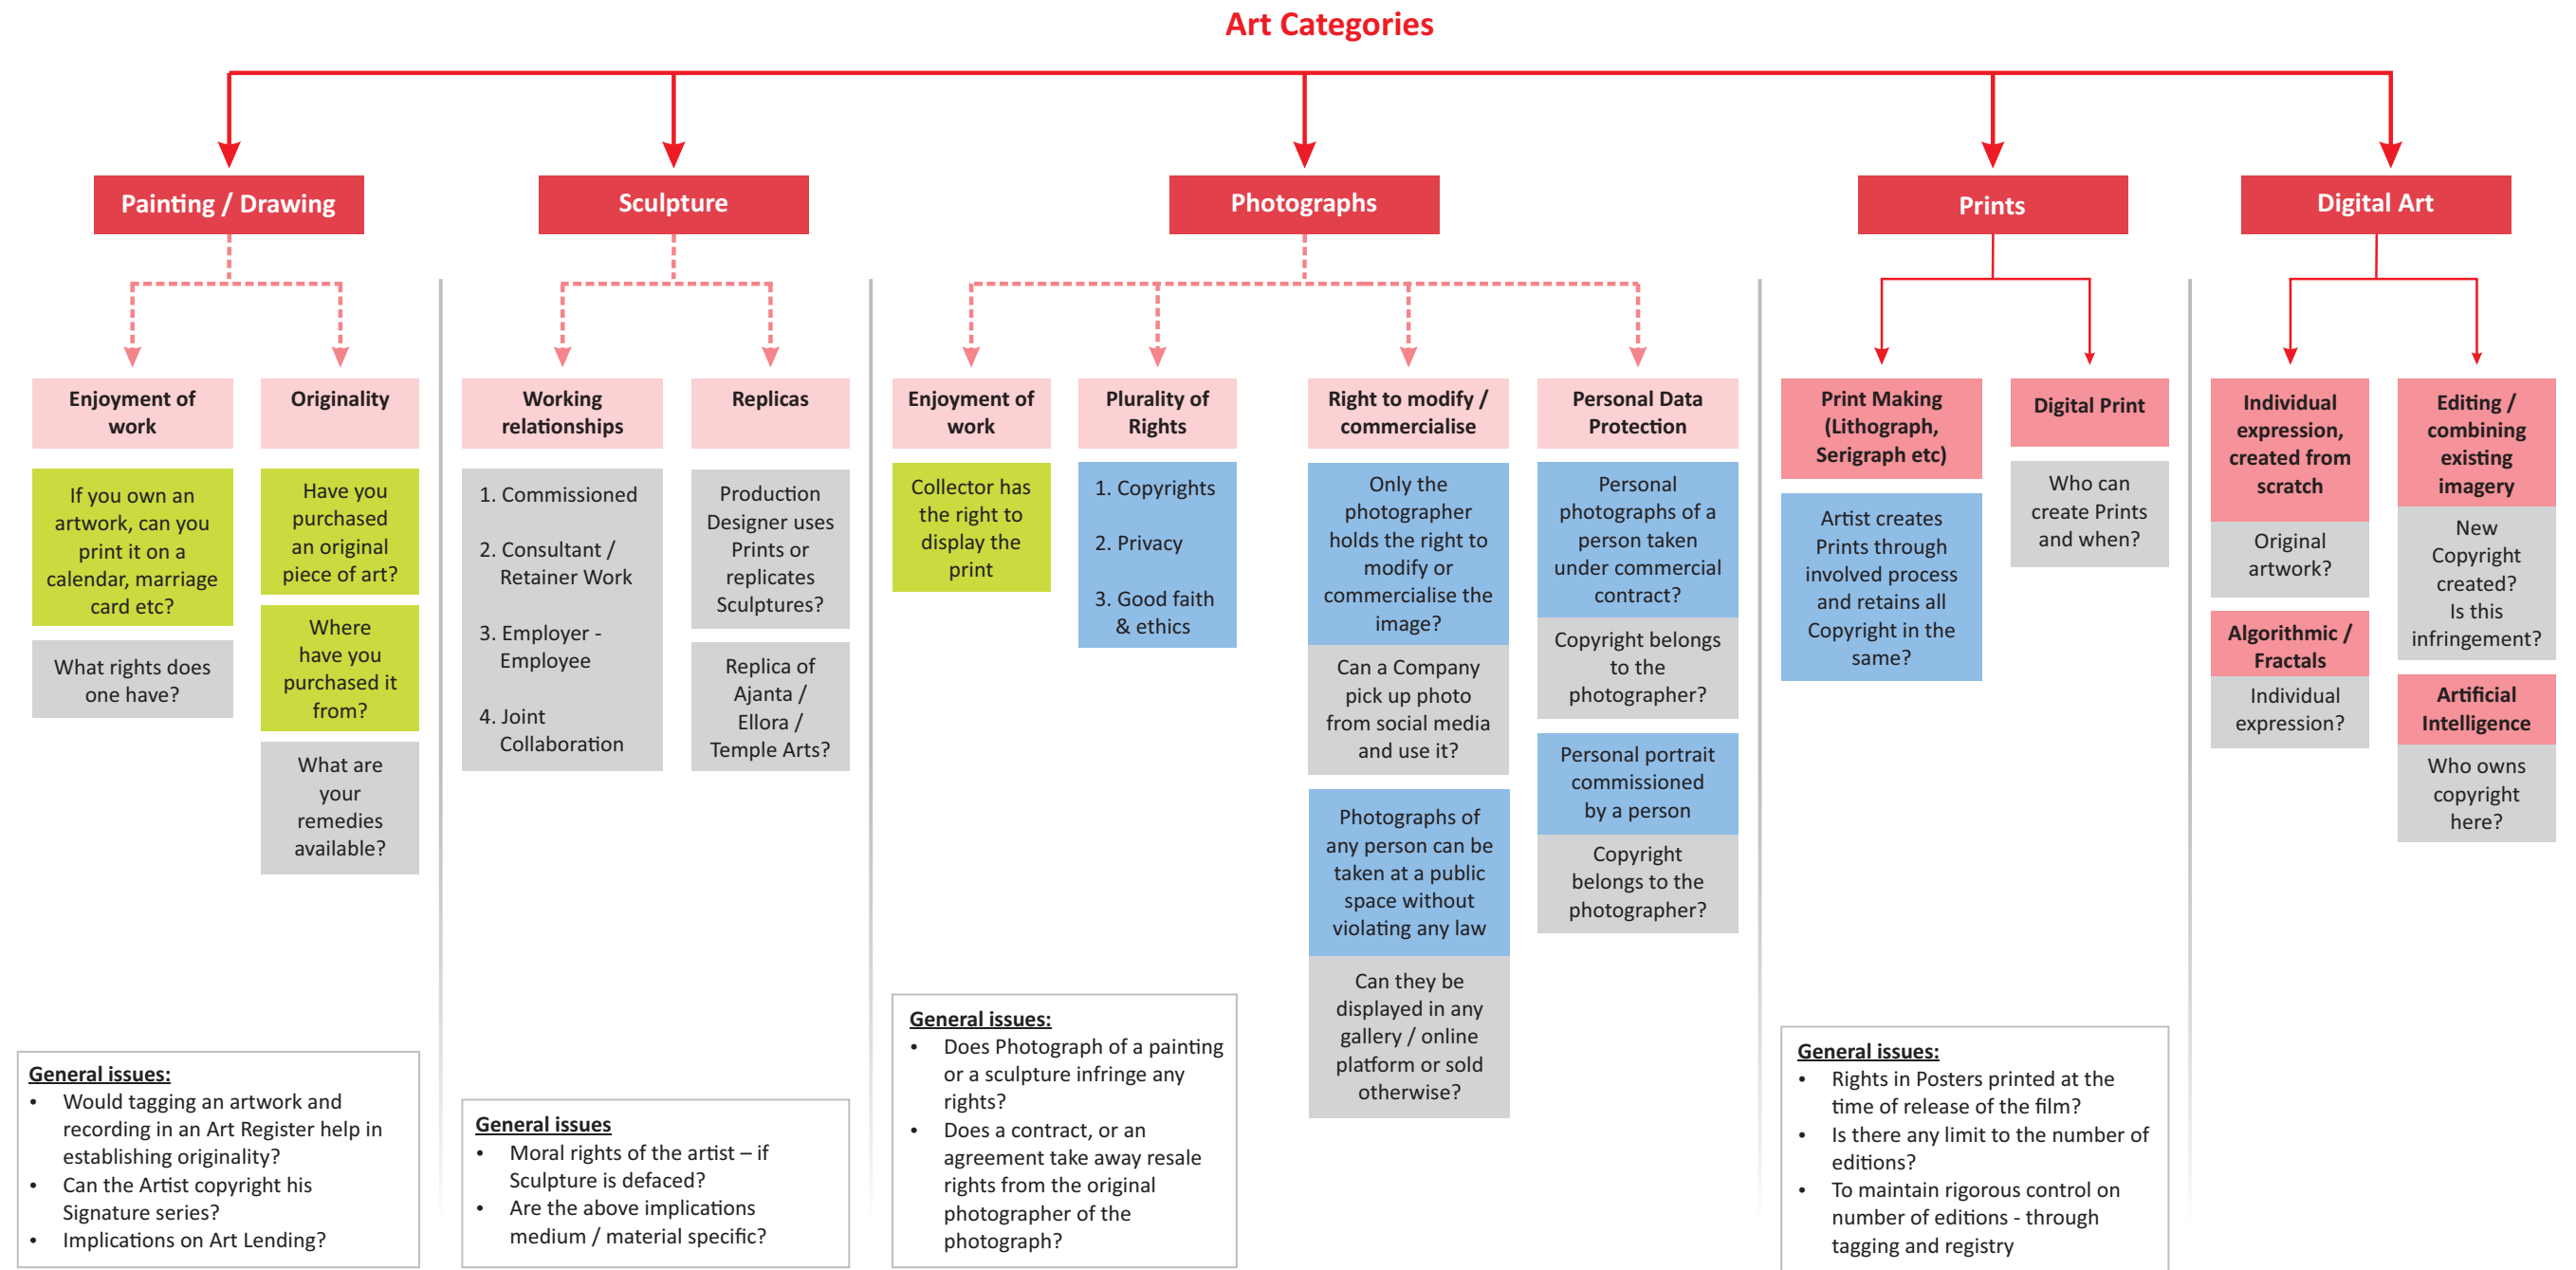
Art Categories

Painting / Drawing

Enjoyment of work

If you own an artwork, can you print it on a calendar, marriage card etc?

What rights does one have?

Originality

Have you purchased an original piece of art?

Where have you purchased it from?

What are your remedies available?

General issues:
- Would tagging an artwork and recording in an Art Register help in establishing originality?
- Can the Artist copyright his Signature series?
- Implications on Art Lending?

Sculpture

Working relationships

1. Commissioned
2. Consultant / Retainer Work
3. Employer - Employee
4. Joint Collaboration

Replicas

Production Designer uses Prints or replicates Sculptures?

Replica of Ajanta / Ellora / Temple Arts?

General issues
- Moral rights of the artist – if Sculpture is defaced?
- Are the above implications medium / material specific?

Photographs

Enjoyment of work

Collector has the right to display the print

Plurality of Rights

1. Copyrights
2. Privacy
3. Good faith & ethics

Right to modify / commercialise

Only the photographer holds the right to modify or commercialise the image?

Can a Company pick up photo from social media and use it?

Photographs of any person can be taken at a public space without violating any law

Can they be displayed in any gallery / online platform or sold otherwise?

Personal Data Protection

Personal photographs of a person taken under commercial contract?

Copyright belongs to the photographer?

Personal portrait commissioned by a person

Copyright belongs to the photographer?

General issues:
- Does Photograph of a painting or a sculpture infringe any rights?
- Does a contract, or an agreement take away resale rights from the original photographer of the photograph?

Prints

Print Making (Lithograph, Serigraph etc)

Artist creates Prints through involved process and retains all Copyright in the same?

Digital Print

Who can create Prints and when?

General issues:
- Rights in Posters printed at the time of release of the film?
- Is there any limit to the number of editions?
- To maintain rigorous control on number of editions - through tagging and registry

Digital Art

Individual expression, created from scratch

Original artwork?

Algorithmic / Fractals

Individual expression?

Editing / combining existing imagery

New Copyright created? Is this infringement?

Artificial Intelligence

Who owns copyright here?